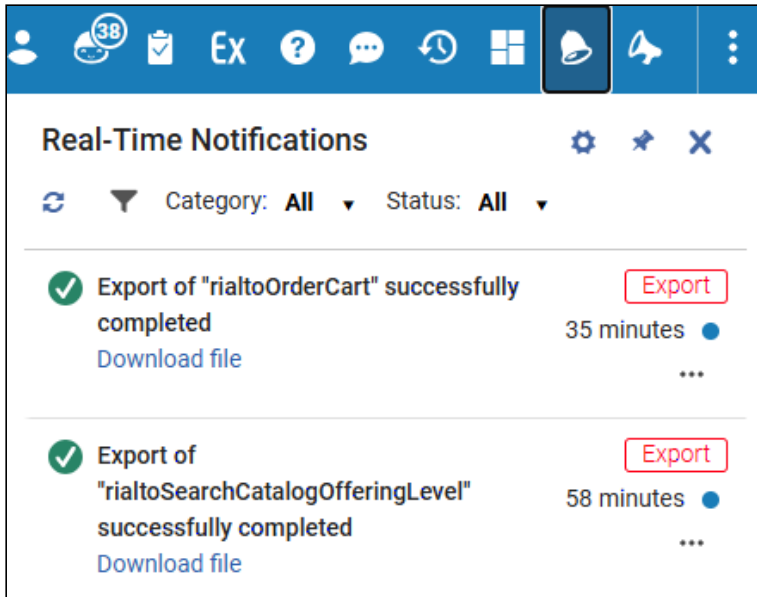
38 Ex

Real-Time Notifications

Category: All Status: All

Export of "rialtoOrderCart" successfully completed
Download file

Export
35 minutes
...

Export of "rialtoSearchCatalogOfferingLevel" successfully completed
Download file

Export
58 minutes
...